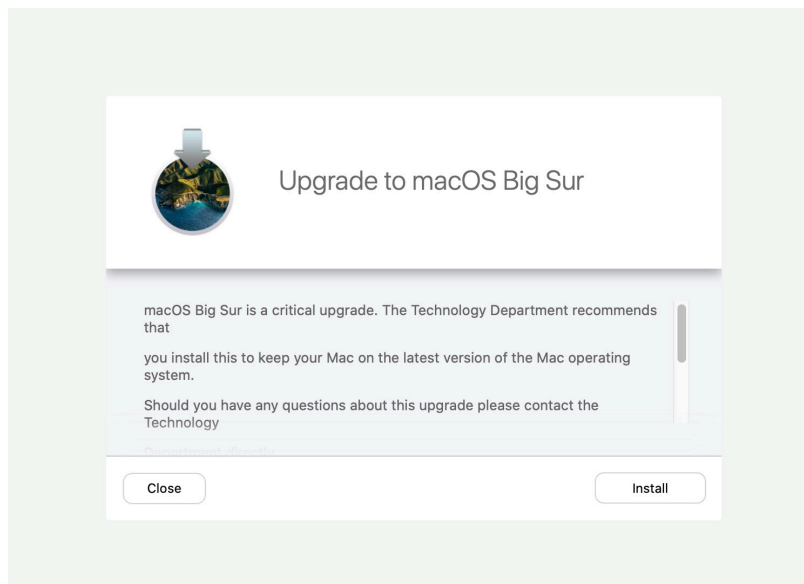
Upgrade to macOS Big Sur

macOS Big Sur is a critical upgrade. The Technology Department recommends that

you install this to keep your Mac on the latest version of the Mac operating system.

Should you have any questions about this upgrade please contact the Technology

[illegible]

Close

Install